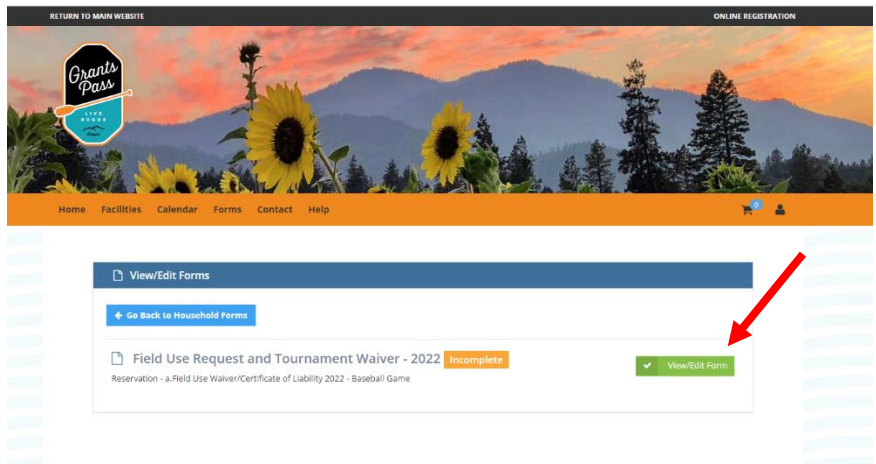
RETURN TO MAIN WEBSITE

ONLINE REGISTRATION

Grants Pass

LIVE ROGUE

Home Facilities Calendar Forms Contact Help

0

View/Edit Forms

Go Back to Household Forms

Field Use Request and Tournament Waiver - 2022 Incomplete

Reservation - a.Field Use Waiver/Certificate of Liability 2022 - Baseball Game

View/Edit Form